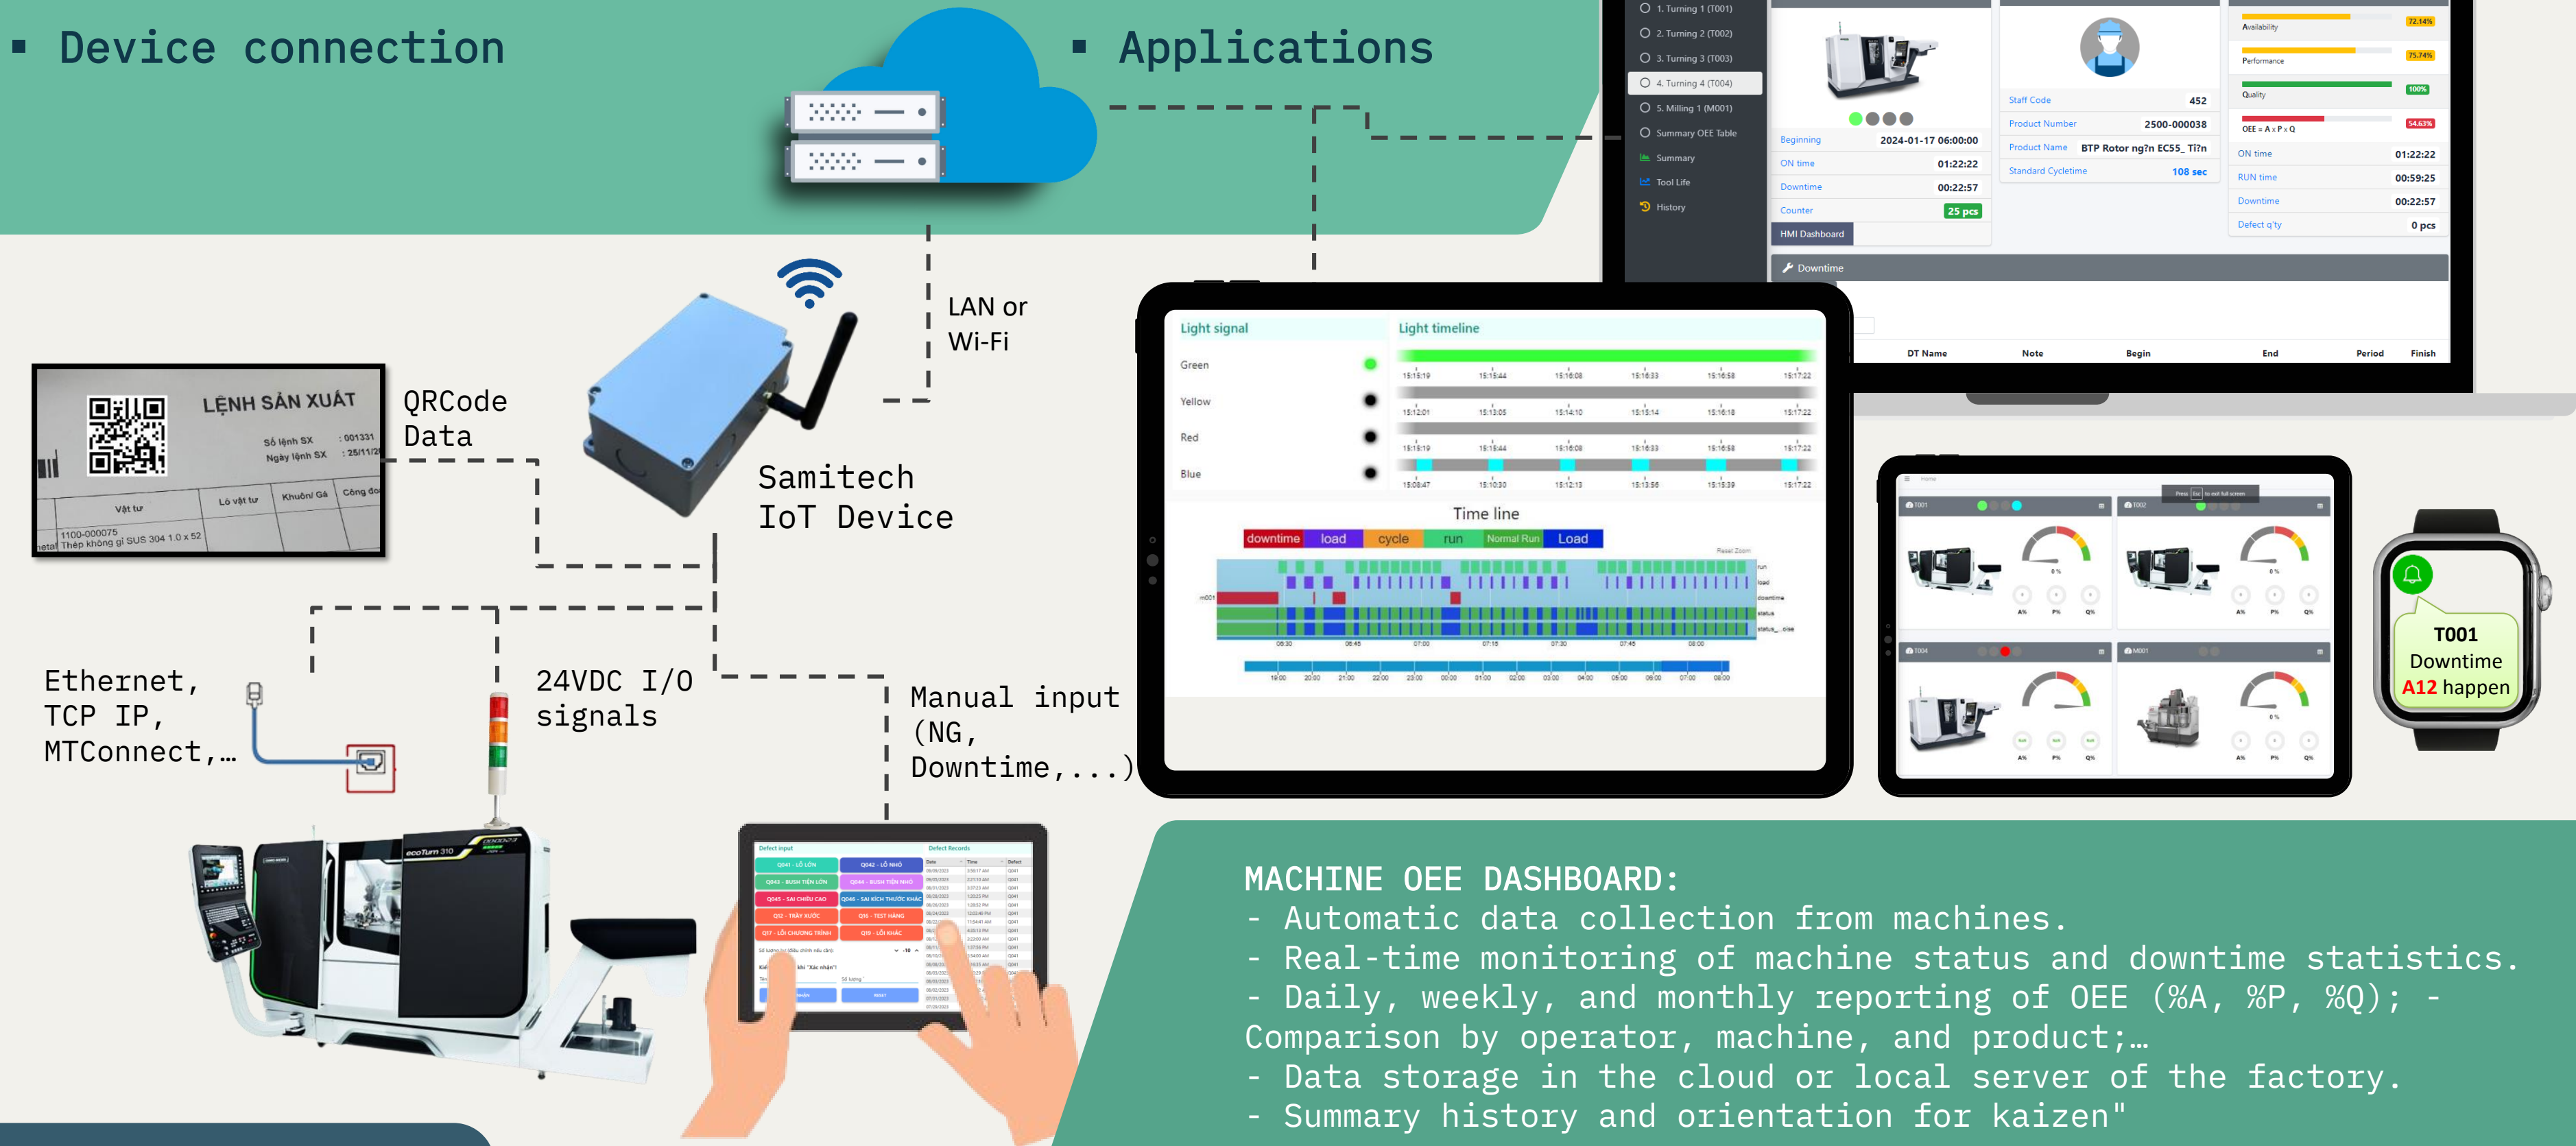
▪ Device connection

▪ Applications

1. Turning 1 (T001)
2. Turning 2 (T002)
3. Turning 3 (T003)
4. Turning 4 (T004)
5. Milling 1 (M001)
Summary OEE Table
Summary
Tool Life
History

Beginning 2024-01-17 06:00:00
ON time 01:22:22
Downtime 00:22:57
Counter 25 pcs
HMI Dashboard

Staff Code 452
Product Number 2500-000038
Product Name BTP Rotor ng?n EC55_ Ti?n
Standard Cycletime 108 sec

Availability 72.14%
Performance 75.74%
Quality 100%
OEE = A x P x Q 54.63%
ON time 01:22:22
RUN time 00:59:25
Downtime 00:22:57
Defect q'ty 0 pcs

Downtime
DT Name Note Begin End Period Finish

LAN or Wi-Fi

LỆNH SẢN XUẤT
Số lệnh SX : 001331
Ngày lệnh SX : 25/11/2
Vật tư Lô vật tư Khuôn/ Gá Công đo
1100-000075
Thép không gỉ SUS 304 1.0 x 52

QRCode Data

Samitech IoT Device

Light signal
Green
Yellow
Red
Blue
Light timeline
Time line
downtime load cycle run Normal Run Load

Ethernet, TCP IP, MTConnect,…

24VDC I/O signals

Manual input (NG, Downtime,...)

T001
Downtime
A12 happen

MACHINE OEE DASHBOARD:
- Automatic data collection from machines.
- Real-time monitoring of machine status and downtime statistics.
- Daily, weekly, and monthly reporting of OEE (%A, %P, %Q); - Comparison by operator, machine, and product;…
- Data storage in the cloud or local server of the factory.
- Summary history and orientation for kaizen"